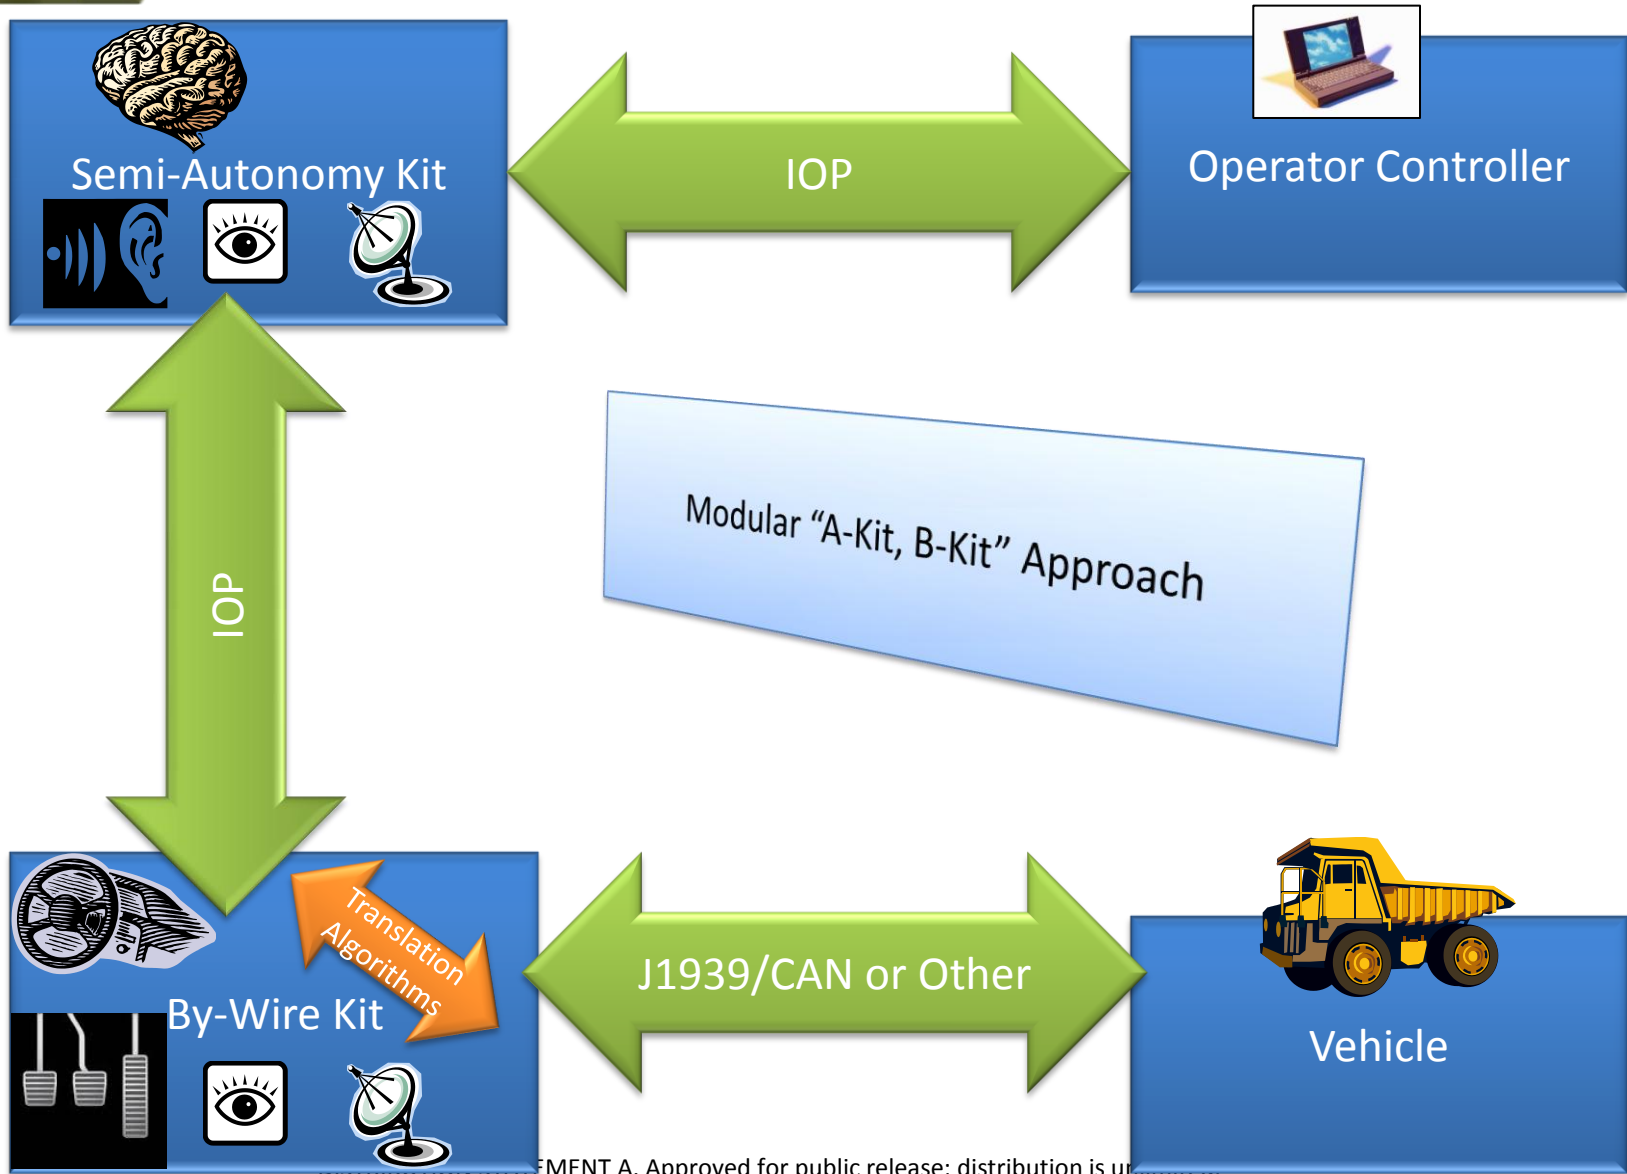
Semi-Autonomy Kit

IOP

Operator Controller

IOP

Modular "A-Kit, B-Kit" Approach

Translation Algorithms

By-Wire Kit

J1939/CAN or Other

Vehicle

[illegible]MENT A. Approved for public release: distribution is u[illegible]